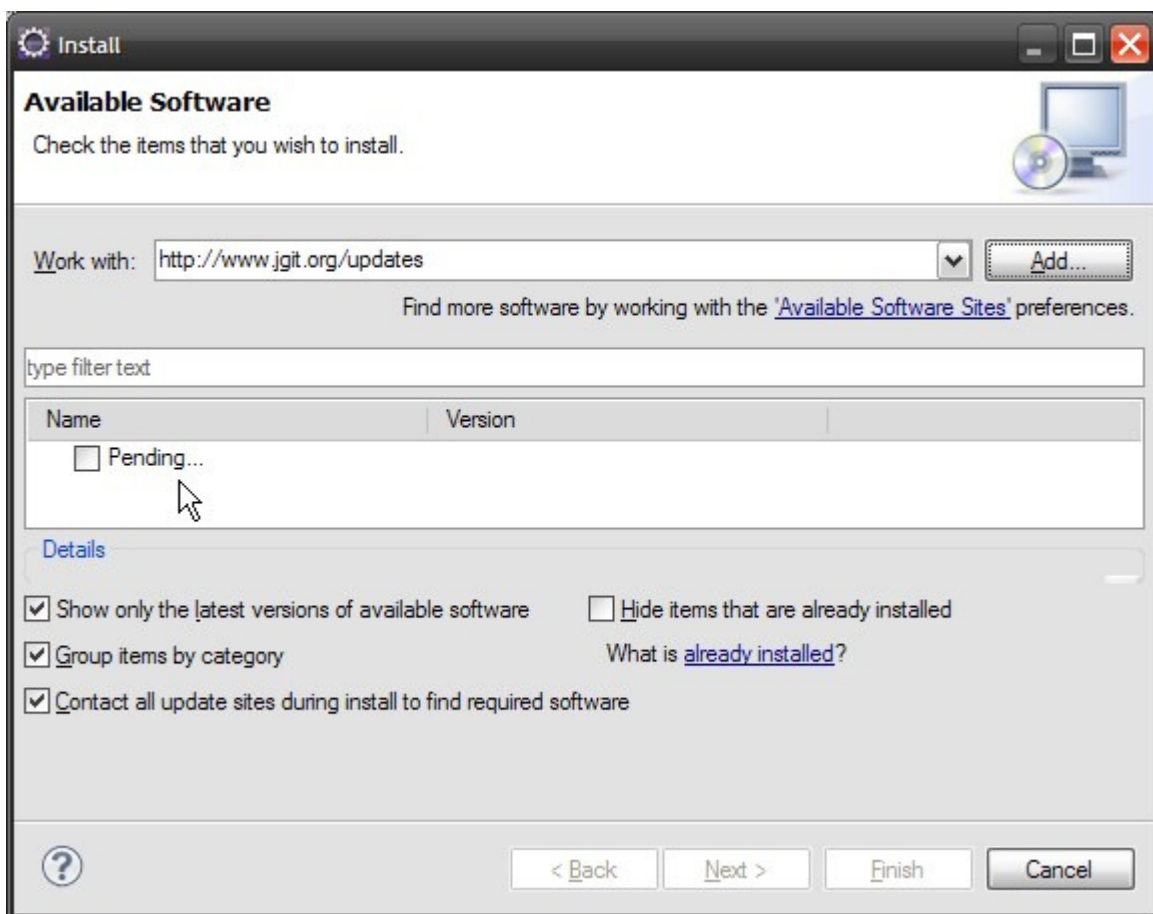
Install

Available Software

Check the items that you wish to install.

Work with: http://www.jgit.org/updates Add...

Find more software by working with the 'Available Software Sites' preferences.

type filter text

| Name | Version |
|---|---|
| Pending... | |

Details

Show only the latest versions of available software

Hide items that are already installed

Group items by category

What is already installed?

Contact all update sites during install to find required software

< Back Next > Finish Cancel